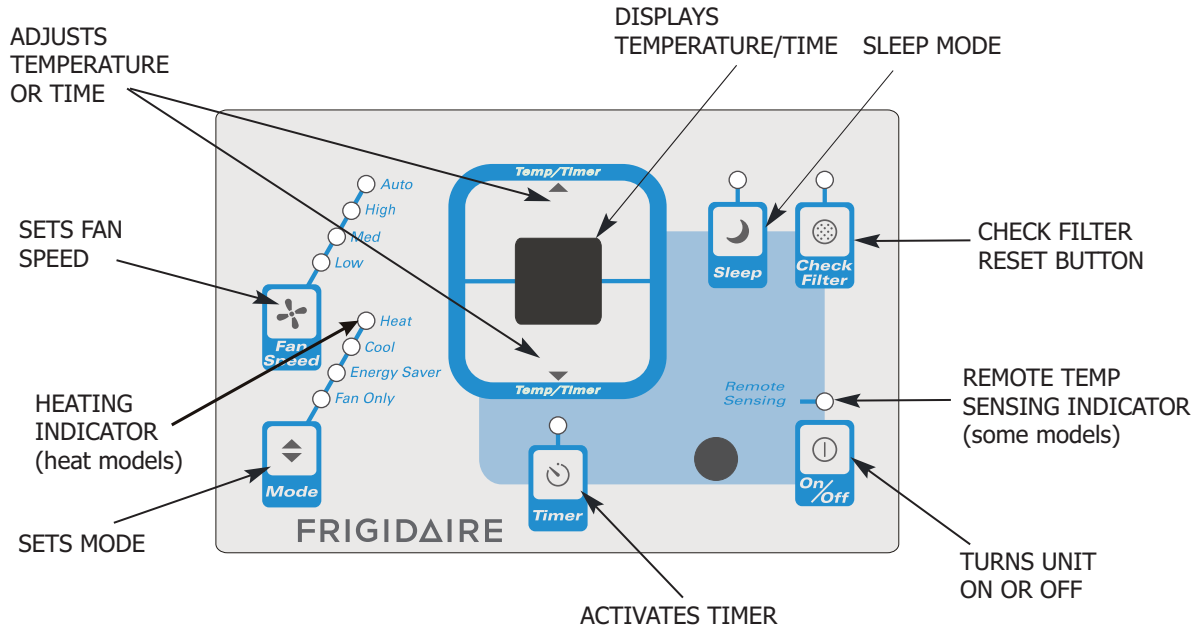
ADJUSTS TEMPERATURE OR TIME

DISPLAYS TEMPERATURE/TIME

SLEEP MODE

SETS FAN SPEED

Auto
High
Med
Low

Fan Speed

Heat
Cool
Energy Saver
Fan Only

HEATING INDICATOR (heat models)

Mode

SETS MODE

Temp/Timer

Temp/Timer

Sleep

Check Filter

CHECK FILTER RESET BUTTON

Remote Sensing

REMOTE TEMP SENSING INDICATOR (some models)

On/Off

TURNS UNIT ON OR OFF

Timer

ACTIVATES TIMER

FRIGIDAIRE